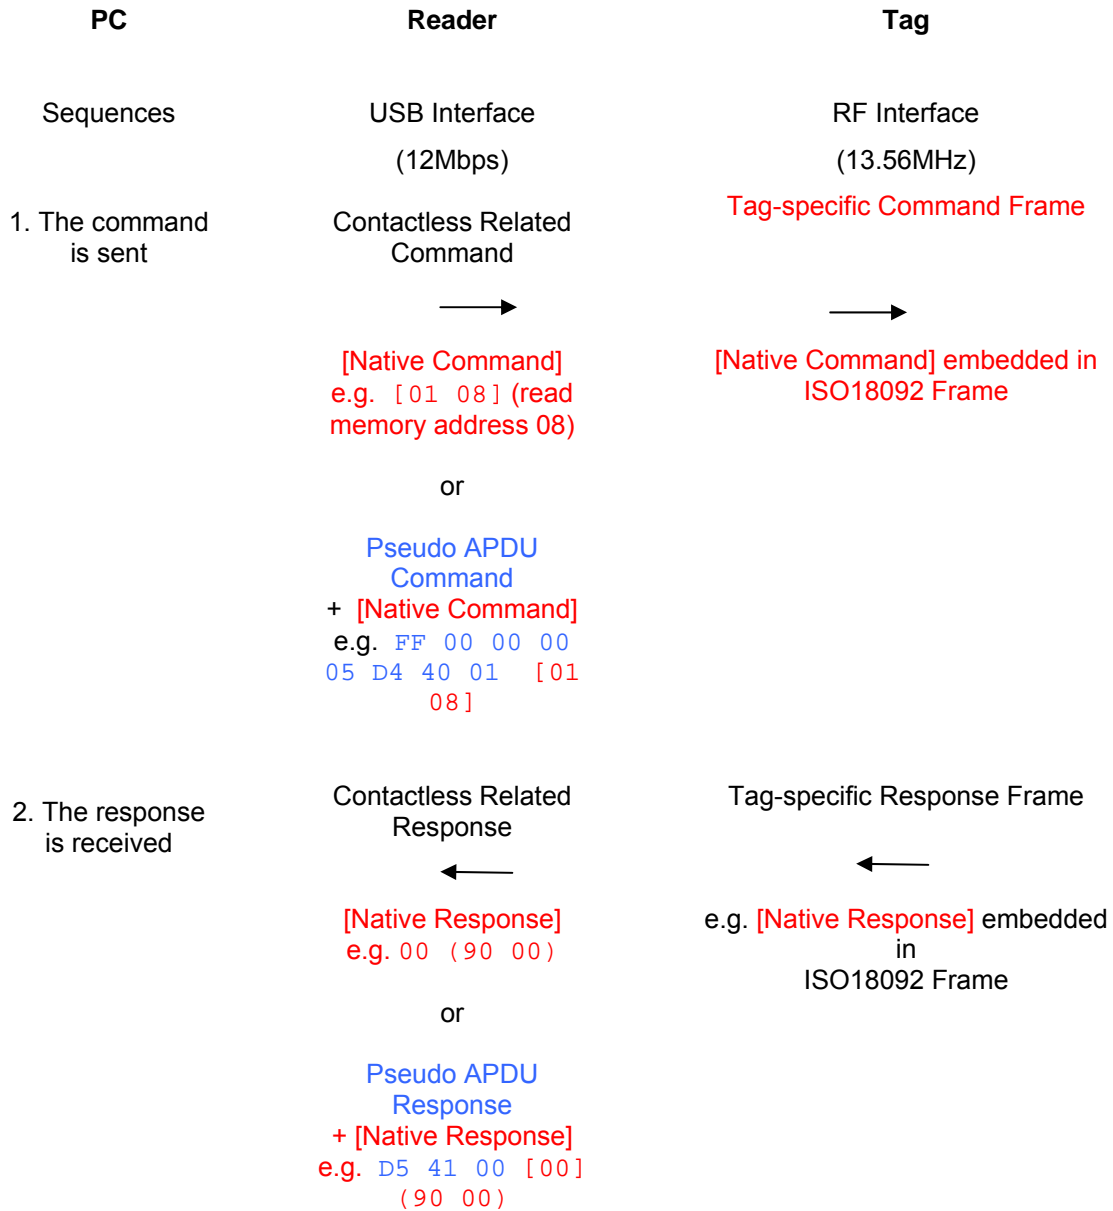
PC

Reader

Tag

Sequences

USB Interface

(12Mbps)

RF Interface

(13.56MHz)

1. The command is sent

Contactless Related Command

Tag-specific Command Frame

[Native Command] e.g. [01 08] (read memory address 08)

[Native Command] embedded in ISO18092 Frame

or

Pseudo APDU Command + [Native Command] e.g. FF 00 00 00 05 D4 40 01 [01 08]

2. The response is received

Contactless Related Response

Tag-specific Response Frame

[Native Response] e.g. 00 (90 00)

e.g. [Native Response] embedded in ISO18092 Frame

or

Pseudo APDU Response + [Native Response] e.g. D5 41 00 [00] (90 00)